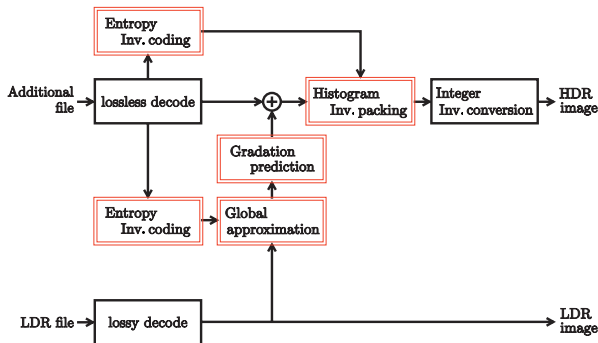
Entropy
Inv. coding

Additional file

lossless decode

Histogram
Inv. packing

Integer
Inv. conversion

HDR image

Gradation
prediction

Entropy
Inv. coding

Global
approximation

LDR file

lossy decode

LDR image